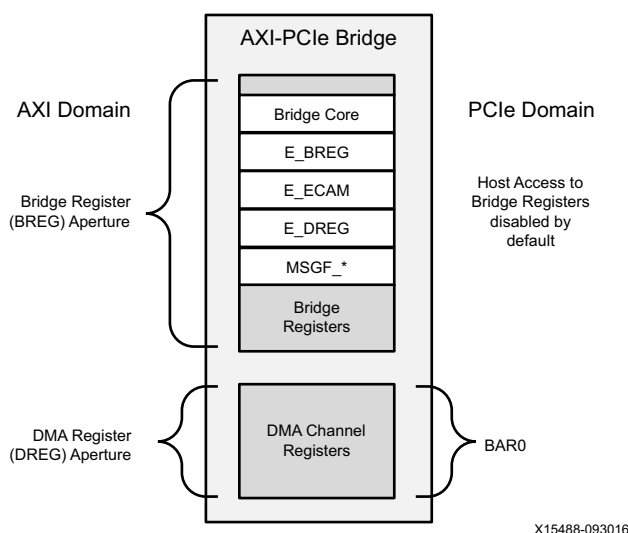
AXI-PCIe Bridge

AXI Domain

PCIe Domain

Bridge Core

E_BREG

E_ECAM

E_DREG

MSGF_*

Bridge Registers

Bridge Register (BREG) Aperture

Host Access to Bridge Registers disabled by default

DMA Register (DREG) Aperture

DMA Channel Registers

BAR0

X15488-093016